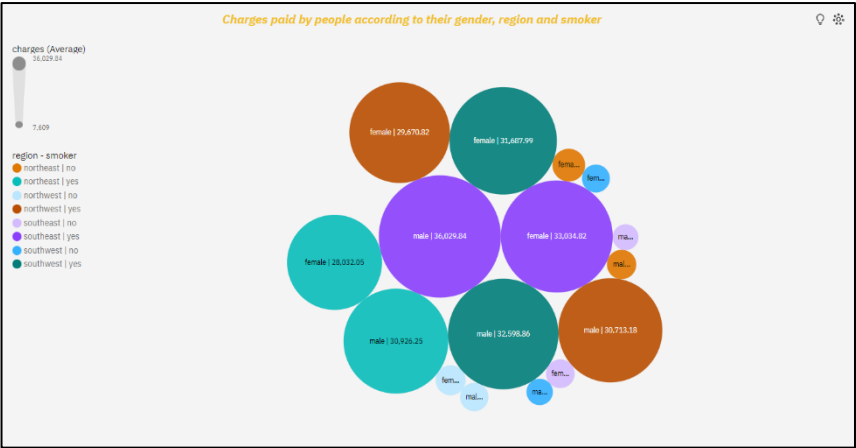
Charges paid by people according to their gender, region and smoker

charges (Average)
36,029.84
7,609

region - smoker
northeast | no
northeast | yes
northwest | no
northwest | yes
southeast | no
southeast | yes
southwest | no
southwest | yes

female | 29,670.82
female | 31,687.99
fem...
fem...
male | 36,029.84
female | 33,034.82
ma...
mal...
female | 28,032.05
male | 30,926.25
male | 32,598.86
male | 30,713.18
fem...
fem...
mal...
ma...